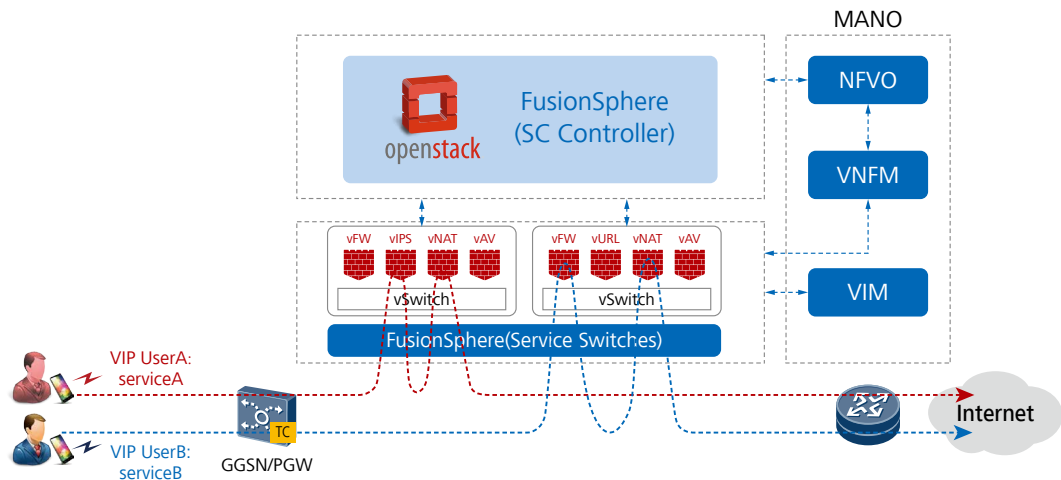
MANO

openstack

FusionSphere
(SC Controller)

NFVO

VNFM

vFW vIPS vNAT vAV

vSwitch

vFW vURL vNAT vAV

vSwitch

VIM

FusionSphere(Service Switches)

VIP UserA:
serviceA

VIP UserB:
serviceB

TC

GGSN/PGW

Internet